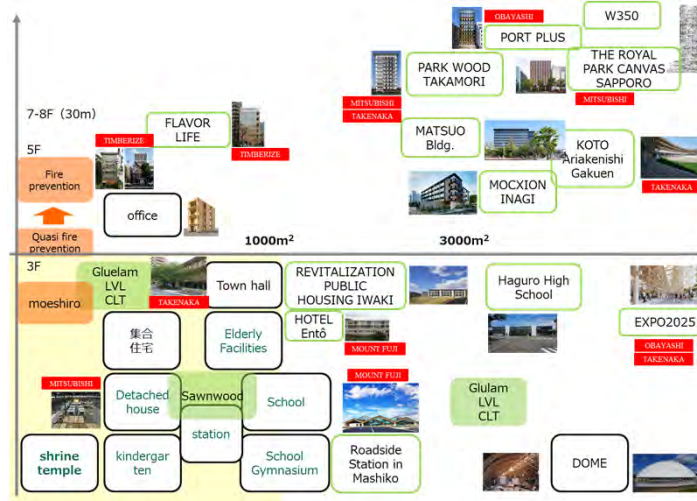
OBAYASHI
W350
PORT PLUS
PARK WOOD TAKAMORI
THE ROYAL PARK CANVAS SAPPORO
MITSUBISHI
MITSUBISHI
TAKENAKA
7-8F（30m）
FLAVOR LIFE
TIMBERIZE
TIMBERIZE
MATSUO Bldg.
KOTO Ariakenishi Gakuen
5F
Fire prevention
MOCXION INAGI
TAKENAKA
office
Quasi fire prevention
$1000m^2$
$3000m^2$
3F
Gluelam LVL CLT
moeshiro
TAKENAKA
Town hall
REVITALIZATION PUBLIC HOUSING IWAKI
Haguro High School
集合住宅
Elderly Facilities
HOTEL Entô
EXPO2025
MOUNT FUJI
OBAYASHI
TAKENAKA
MITSUBISHI
Detached house
Sawnwood
School
MOUNT FUJI
Glulam LVL CLT
station
shrine temple
kindergarten
School Gymnasium
Roadside Station in Mashiko
DOME